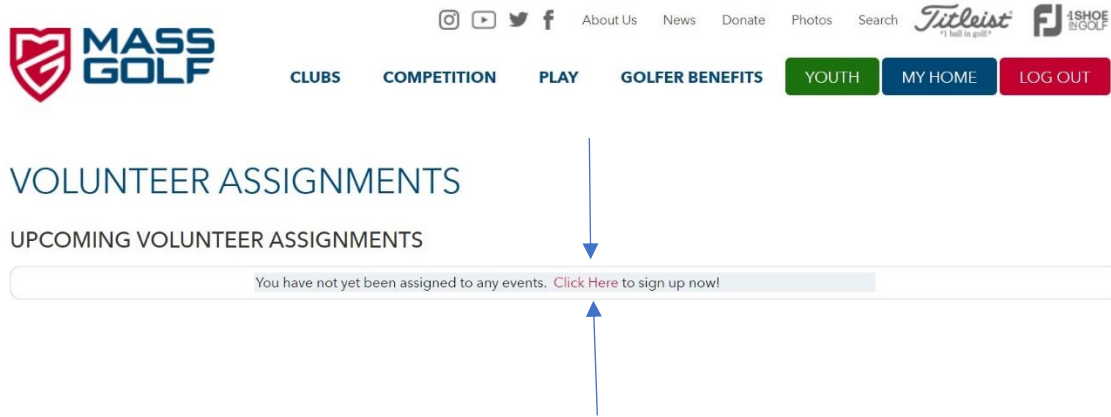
MASS GOLF

About Us News Donate Photos Search Titleist "#1 ball in golf" FJ #1 SHOE IN GOLF

CLUBS COMPETITION PLAY GOLFER BENEFITS YOUTH MY HOME LOG OUT

VOLUNTEER ASSIGNMENTS

UPCOMING VOLUNTEER ASSIGNMENTS

You have not yet been assigned to any events. Click Here to sign up now!